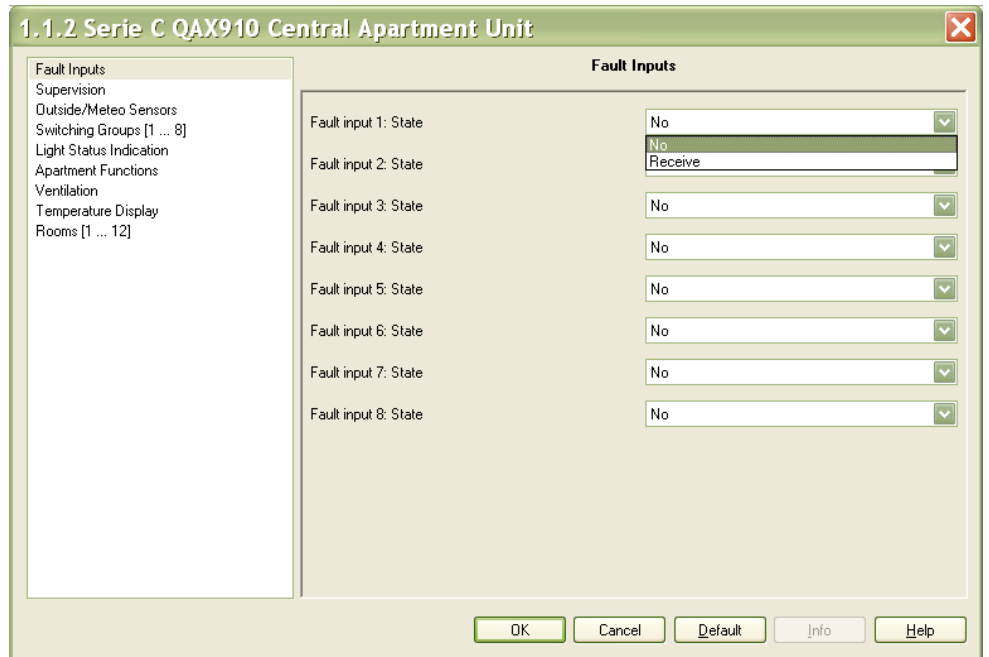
1.1.2 Serie C QAX910 Central Apartment Unit

Fault Inputs
Supervision
Outside/Meteo Sensors
Switching Groups [1 ... 8]
Light Status Indication
Apartment Functions
Ventilation
Temperature Display
Rooms [1 ... 12]

Fault Inputs

Fault input 1: State No
No
Receive
Fault input 2: State
Fault input 3: State No
Fault input 4: State No
Fault input 5: State No
Fault input 6: State No
Fault input 7: State No
Fault input 8: State No

OK Cancel Default Info Help